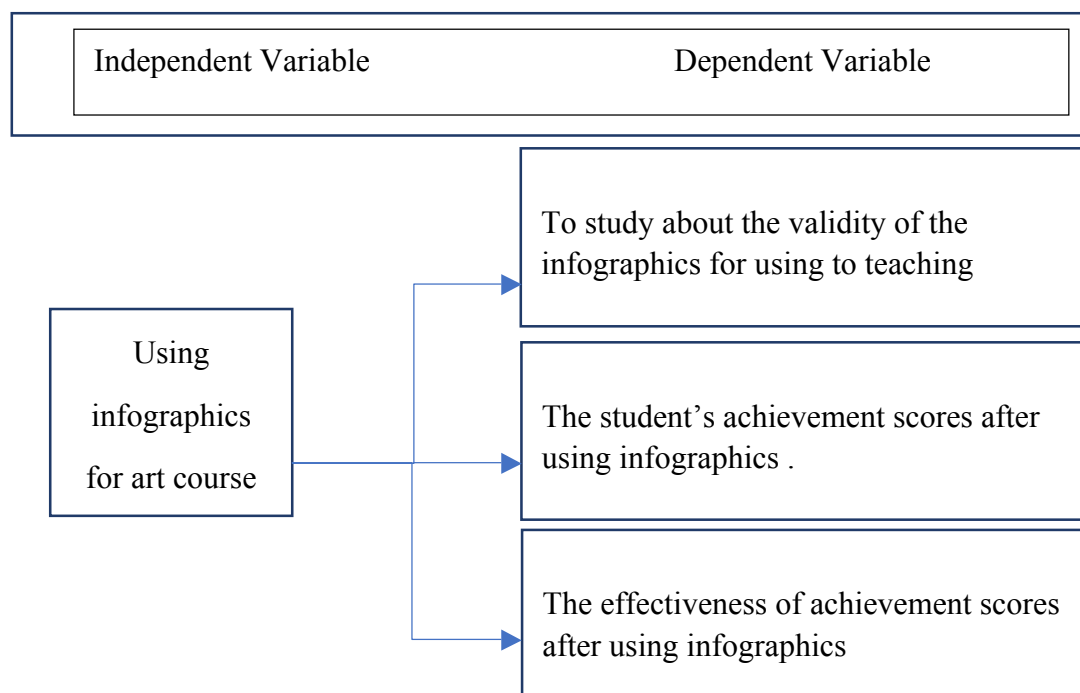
Independent Variable

Dependent Variable

Using infographics for art course

To study about the validity of the infographics for using to teaching

The student’s achievement scores after using infographics .

The effectiveness of achievement scores after using infographics